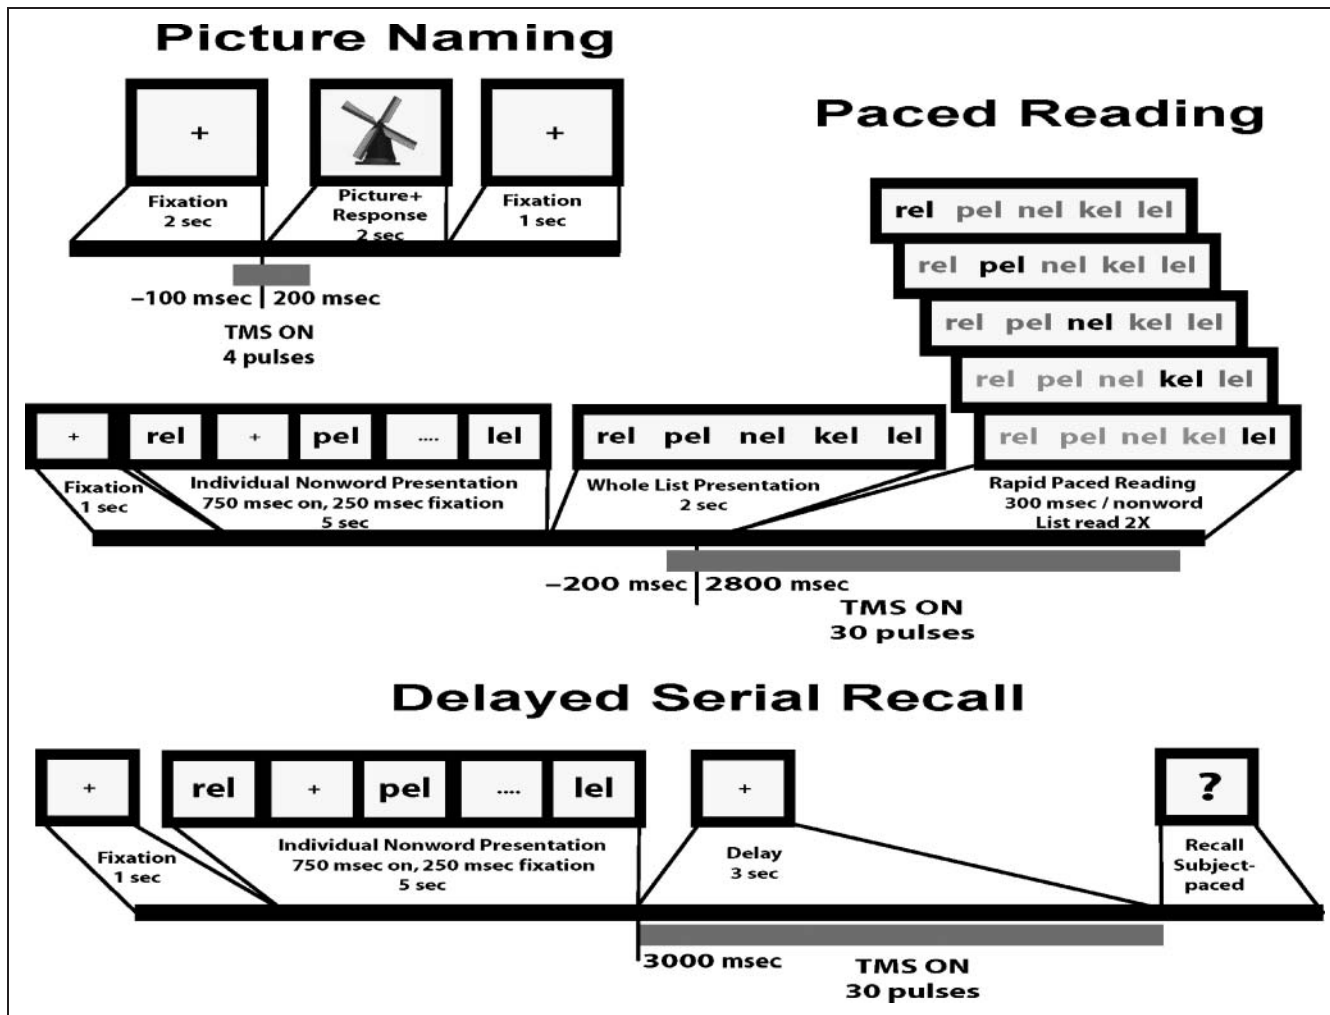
Picture Naming

+

Fixation 2 sec

Picture+ Response 2 sec

+

Fixation 1 sec

−100 msec | 200 msec

TMS ON 4 pulses

Paced Reading

rel pel nel kel lel

rel pel nel kel lel

rel pel nel kel lel

rel pel nel kel lel

rel pel nel kel lel

+

rel

+

pel

....

lel

rel pel nel kel lel

Fixation 1 sec

Individual Nonword Presentation 750 msec on, 250 msec fixation 5 sec

Whole List Presentation 2 sec

Rapid Paced Reading 300 msec / nonword List read 2X

−200 msec | 2800 msec

TMS ON 30 pulses

Delayed Serial Recall

+

rel

+

pel

....

lel

+

?

Fixation 1 sec

Individual Nonword Presentation 750 msec on, 250 msec fixation 5 sec

Delay 3 sec

Recall Subject-paced

3000 msec

TMS ON 30 pulses